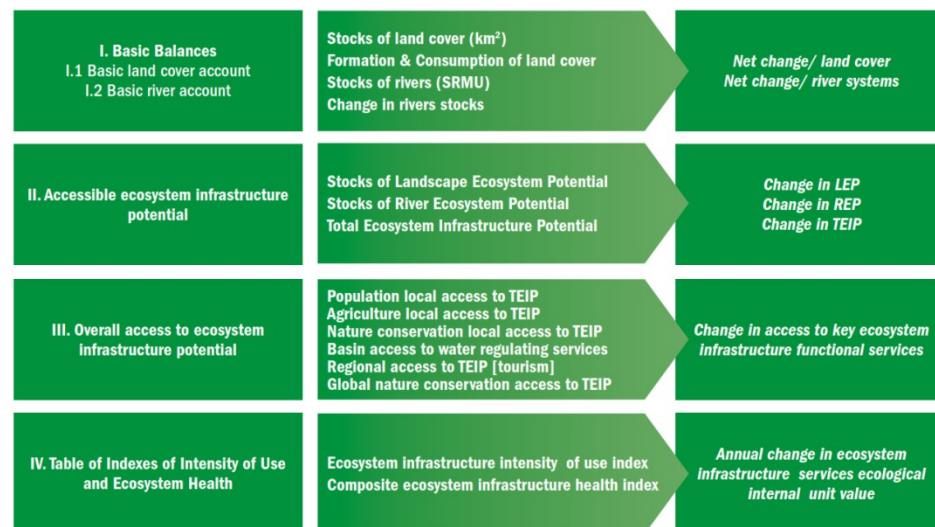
I. Basic Balances
I.1 Basic land cover account
I.2 Basic river account

Stocks of land cover (km²)
Formation & Consumption of land cover
Stocks of rivers (SRMU)
Change in rivers stocks

Net change/ land cover
Net change/ river systems

II. Accessible ecosystem infrastructure potential

Stocks of Landscape Ecosystem Potential
Stocks of River Ecosystem Potential
Total Ecosystem Infrastructure Potential

Change in LEP
Change in REP
Change in TEIP

III. Overall access to ecosystem infrastructure potential

Population local access to TEIP
Agriculture local access to TEIP
Nature conservation local access to TEIP
Basin access to water regulating services
Regional access to TEIP [tourism]
Global nature conservation access to TEIP

Change in access to key ecosystem infrastructure functional services

IV. Table of Indexes of Intensity of Use and Ecosystem Health

Ecosystem infrastructure intensity of use index
Composite ecosystem infrastructure health index

Annual change in ecosystem infrastructure services ecological internal unit value